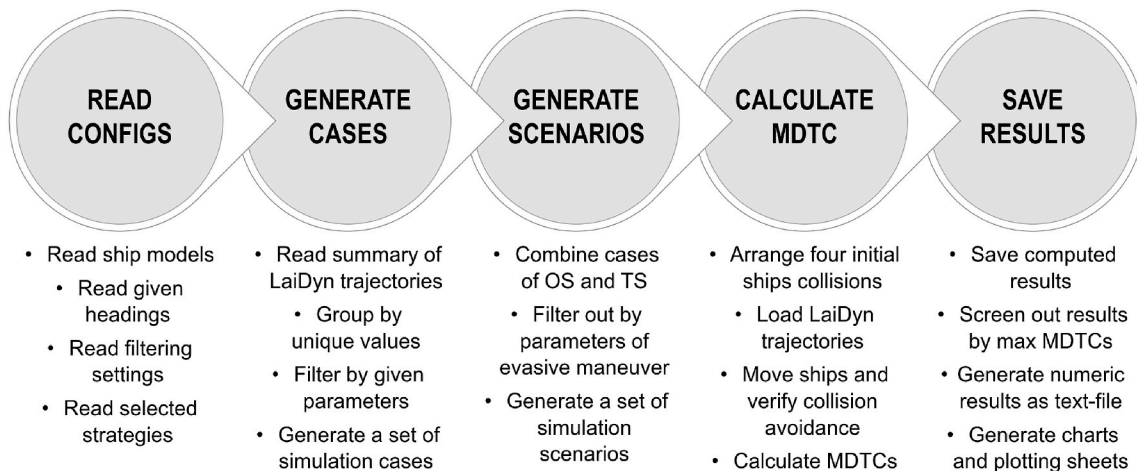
READ CONFIGS

GENERATE CASES

GENERATE SCENARIOS

CALCULATE MDTC

SAVE RESULTS

• Read ship models
• Read given headings
• Read filtering settings
• Read selected strategies

• Read summary of LaiDyn trajectories
• Group by unique values
• Filter by given parameters
• Generate a set of simulation cases

• Combine cases of OS and TS
• Filter out by parameters of evasive maneuver
• Generate a set of simulation scenarios

• Arrange four initial ships collisions
• Load LaiDyn trajectories
• Move ships and verify collision avoidance
• Calculate MDTCs

• Save computed results
• Screen out results by max MDTCs
• Generate numeric results as text-file
• Generate charts and plotting sheets